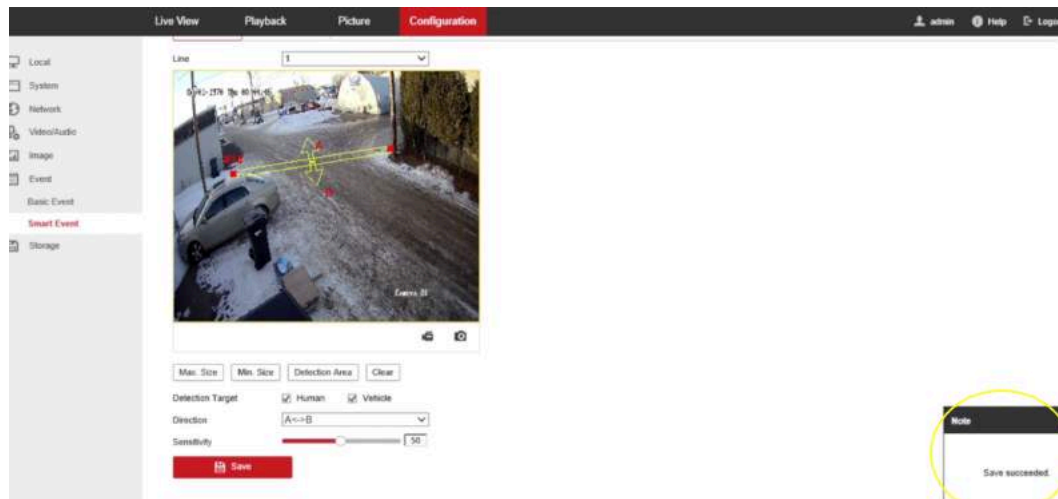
Live View Playback Picture Configuration

admin Help Logo

Local
System
Network
Video/Audio
Image
Event
Basic Event
Smart Event
Storage

Line 1

A
B

Camera 01

Max. Size Min. Size Detection Area Clear

Detection Target Human Vehicle

Direction A<->B

Sensitivity 50

Save

Note

Save succeeded.